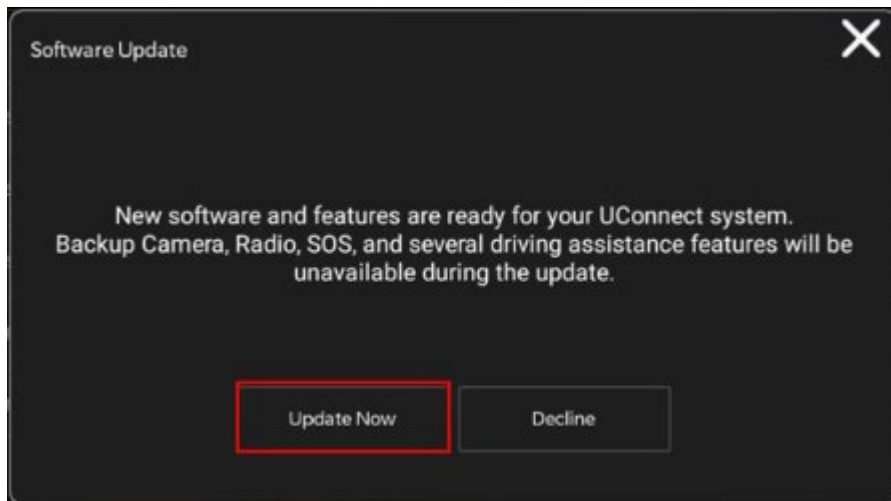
Software Update

X

New software and features are ready for your UConnect system. Backup Camera, Radio, SOS, and several driving assistance features will be unavailable during the update.

Update Now

Decline